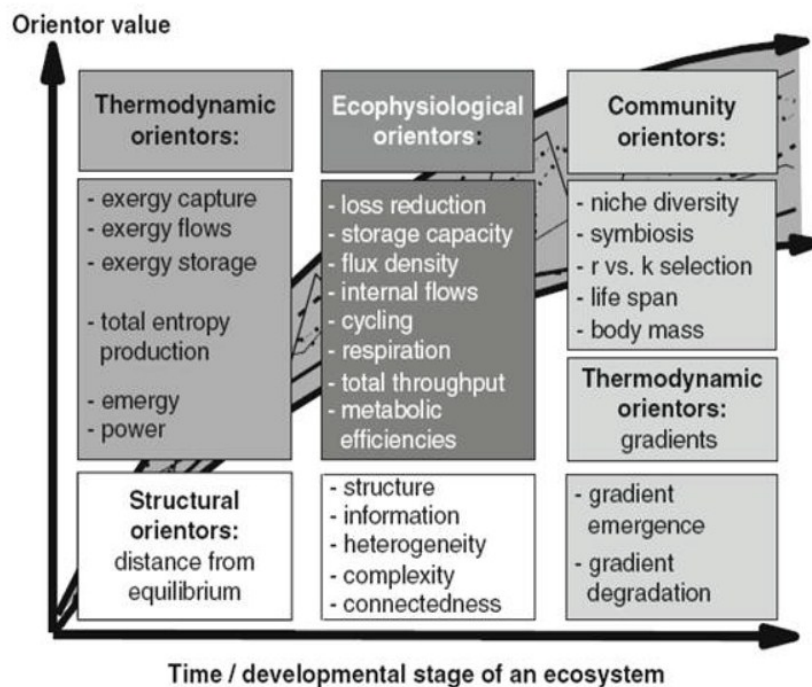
Orientor value

Thermodynamic orientors:

- exergy capture
- exergy flows
- exergy storage
- total entropy production
- emergy
- power

Structural orientors: distance from equilibrium

Ecophysiological orientors:

- loss reduction
- storage capacity
- flux density
- internal flows
- cycling
- respiration
- total throughput
- metabolic efficiencies

- structure
- information
- heterogeneity
- complexity
- connectedness

Community orientors:

- niche diversity
- symbiosis
- r vs. k selection
- life span
- body mass

Thermodynamic orientors: gradients

- gradient emergence
- gradient degradation

Time / developmental stage of an ecosystem